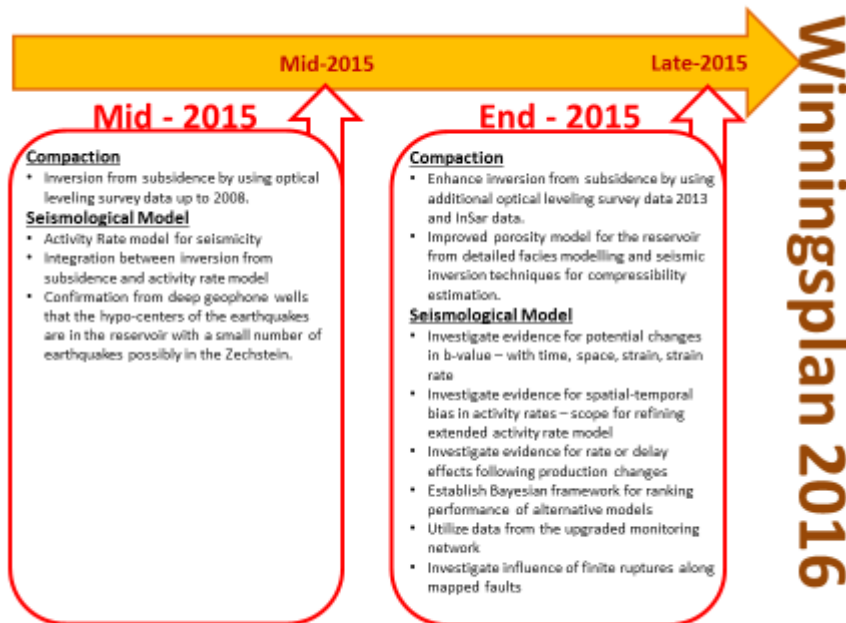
Mid-2015

Late-2015

Winningsplan 2016

Mid - 2015

Compaction

- Inversion from subsidence by using optical leveling survey data up to 2008.

Seismological Model

- Activity Rate model for seismicity
- Integration between inversion from subsidence and activity rate model
- Confirmation from deep geophone wells that the hypo-centers of the earthquakes are in the reservoir with a small number of earthquakes possibly in the Zechstein.

End - 2015

Compaction

- Enhance inversion from subsidence by using additional optical leveling survey data 2013 and InSar data.
- Improved porosity model for the reservoir from detailed facies modelling and seismic inversion techniques for compressibility estimation.

Seismological Model

- Investigate evidence for potential changes in b-value – with time, space, strain, strain rate
- Investigate evidence for spatial-temporal bias in activity rates – scope for refining extended activity rate model
- Investigate evidence for rate or delay effects following production changes
- Establish Bayesian framework for ranking performance of alternative models
- Utilize data from the upgraded monitoring network
- Investigate influence of finite ruptures along mapped faults